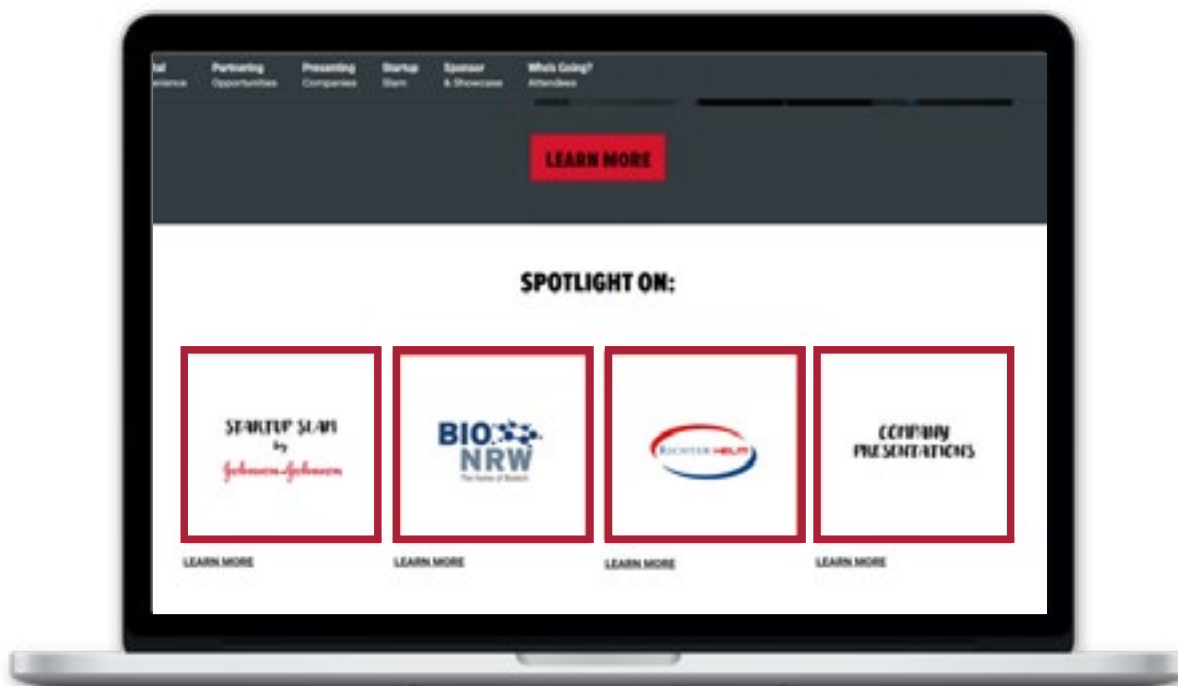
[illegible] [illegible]erence | Partnering Opportunities | Presenting Companies | Startup Slam | Sponsor & Showcase | Who's Going? Attendees

LEARN MORE

SPOTLIGHT ON:

STARTUP SLAM by Johnson & Johnson

LEARN MORE

BIO NRW The home of Biotech

LEARN MORE

RICHTER-HELM

LEARN MORE

COMPANY PRESENTATIONS

LEARN MORE